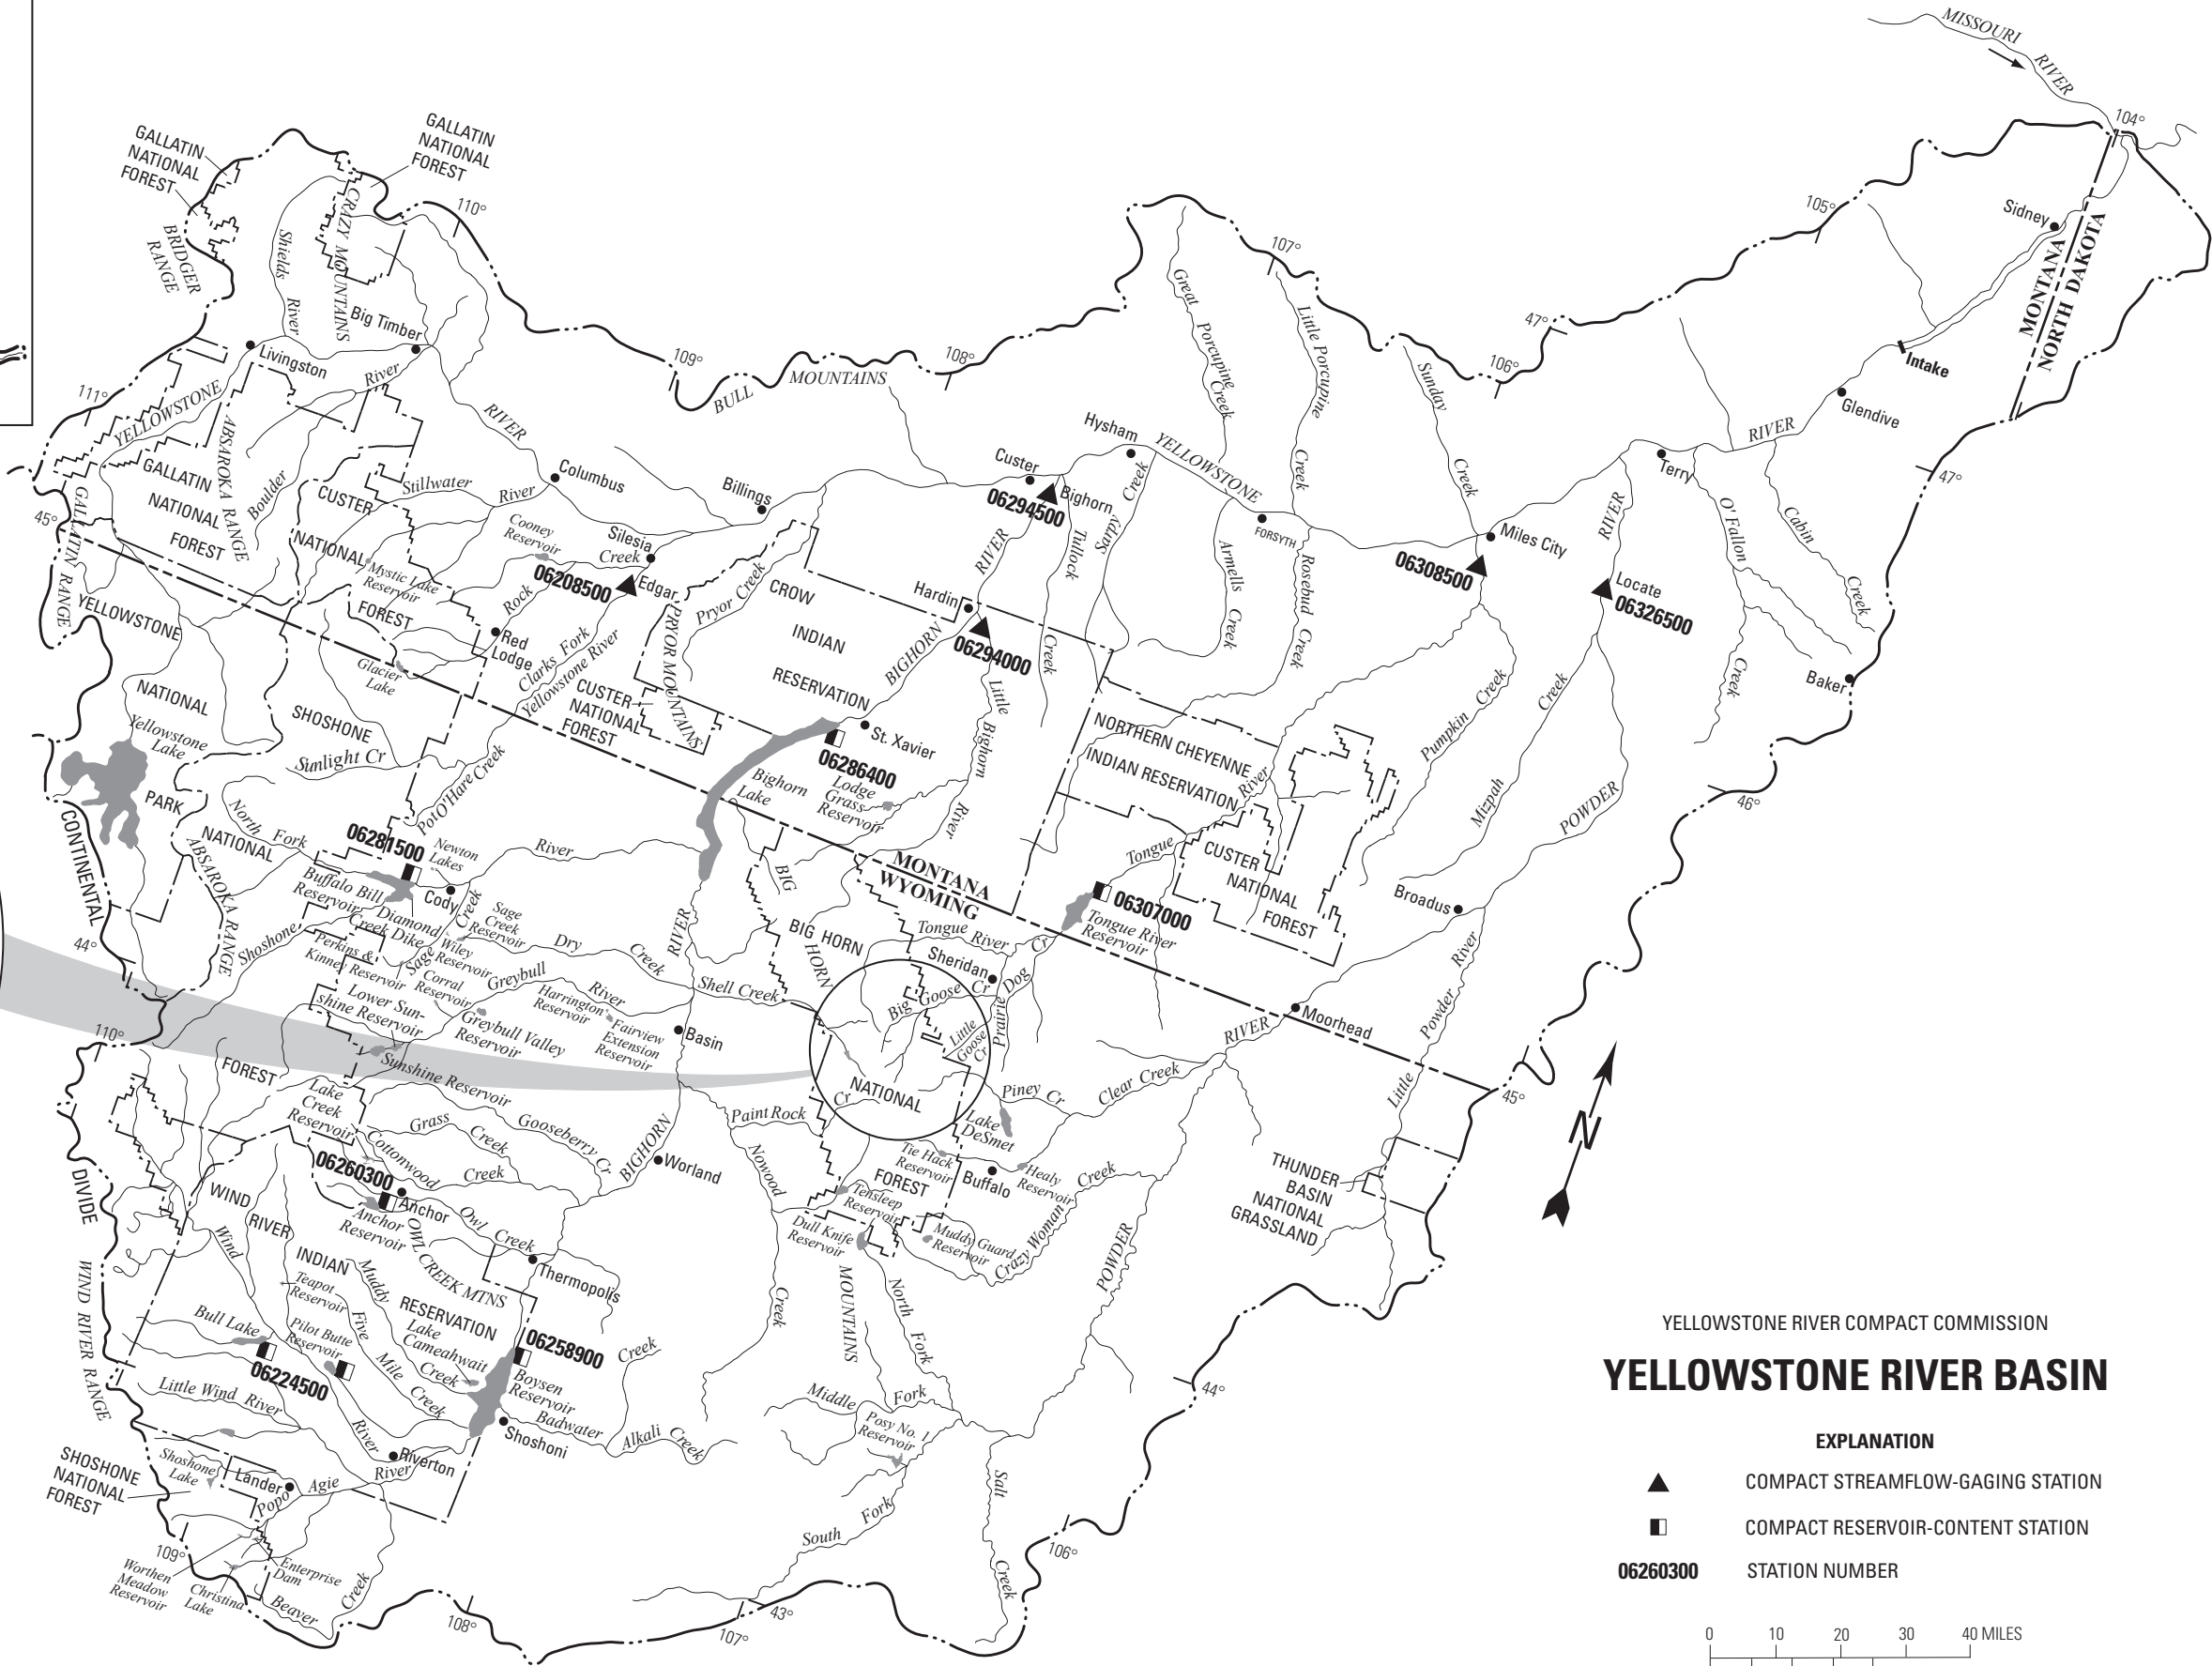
YELLOWSTONE RIVER COMPACT COMMISSION

YELLOWSTONE RIVER BASIN

EXPLANATION

COMPACT STREAMFLOW-GAGING STATION

COMPACT RESERVOIR-CONTENT STATION

06260300 STATION NUMBER

0 10 20 30 40 MILES

MISSOURI RIVER
104°
105°
107°
106°
47°
109°
108°
110°
111°
45°
44°
46°
43°
Sidney
MONTANA
NORTH DAKOTA
Intake
Glendive
RIVER
Terry
O'Fallon
Cabin
Creek
Baker
Sunday
Creek
Miles City
06308500
Locate
06326500
RIVER
Great Porcupine Creek
Little Porcupine Creek
Hysham
YELLOWSTONE
FORSYTH
Armells Creek
Rosebud Creek
Custer
Bighorn
06294500
Tullock
Sarpy Creek
BULL MOUNTAINS
GALLATIN NATIONAL FOREST
GALLATIN NATIONAL FOREST
BRIDGER RANGE
CRAZY MOUNTAINS
Shields River
Big Timber
Livingston
River
RIVER
YELLOWSTONE
ABSAROKA RANGE
GALLATIN NATIONAL FOREST
Boulder
CUSTER NATIONAL FOREST
Stillwater
River
Columbus
Billings
Silesia
Creek
Cooney Reservoir
Mystic Lake Reservoir
06208500
Edgar
Rock
Red Lodge
Clarks Fork Yellowstone River
Pryor Creek
PRYOR MOUNTAINS
CROW INDIAN RESERVATION
Hardin
RIVER
BIGHORN
06294000
Creek
Little Bighorn River
GALLATIN RANGE
YELLOWSTONE
NATIONAL
Glacier Lake
CUSTER NATIONAL FOREST
St. Xavier
06286400
Bighorn Lake
Lodge Grass Reservoir
NORTHERN CHEYENNE INDIAN RESERVATION
River
Pumpkin Creek
Creek
Mizpah
POWDER
CUSTER NATIONAL FOREST
Broadus
Yellowstone Lake
PARK
SHOSHONE
Sunlight Cr
Pat O'Hara Creek
NATIONAL
North Fork
06281500
Newton Lakes
River
MONTANA
WYOMING
Tongue
06307000
Tongue River Reservoir
CONTINENTAL
ABSAROKA RANGE
Buffalo Bill Reservoir
Cody
Diamond Creek Dike
Sage Creek Reservoir
Creek
Dry
Creek
RIVER
BIG
BIG HORN
Tongue River
Sheridan
Cr
Dog
Shoshone
Perkins & Kinney Reservoir
Sage
Wiley Reservoir
Corral Reservoir
Greybull
Harrington Reservoir
River
Shell Creek
Big Goose Cr
Little Goose Cr
Prairie
Moorhead
RIVER
Lower Sunshine Reservoir
Greybull Valley Reservoir
Fairview Extension Reservoir
Basin
FOREST
Sunshine Reservoir
NATIONAL
Cr
Piney Cr
Clear Creek
Little Powder River
Lake Creek Reservoir
Grass Creek
Gooseberry Cr
Paint Rock
Lake DeSmet
DIVIDE
Cottonwood
Creek
BIGHORN
Worland
Nowood
Tie Hack Reservoir
FOREST
Buffalo
Healy Reservoir
Creek
THUNDER BASIN NATIONAL GRASSLAND
WIND
06260300
Anchor Reservoir
Owl Creek
OWL CREEK MTNS
Tensleep Reservoir
Dull Knife Reservoir
Muddy Guard Reservoir
Crazy Woman
RIVER
Wind
INDIAN
Thermopolis
MOUNTAINS
North Fork
POWDER
WIND RIVER RANGE
Teapot Reservoir
Muddy
RESERVATION
Lake Cameahwait
Creek
Bull Lake
Pilot Butte Reservoir
Five Mile Creek
06258900
Creek
06224500
Boysen Reservoir
Badwater
Creek
Little Wind River
River
Shoshoni
Alkali Creek
Middle Fork
Posy No. 1 Reservoir
SHOSHONE NATIONAL FOREST
Shoshone Lake
Lander
Riverton
River
Popo Agie
Salt
Creek
South Fork
Worthen Meadow Reservoir
Christina Lake
Enterprise Dam
Beaver
Creek